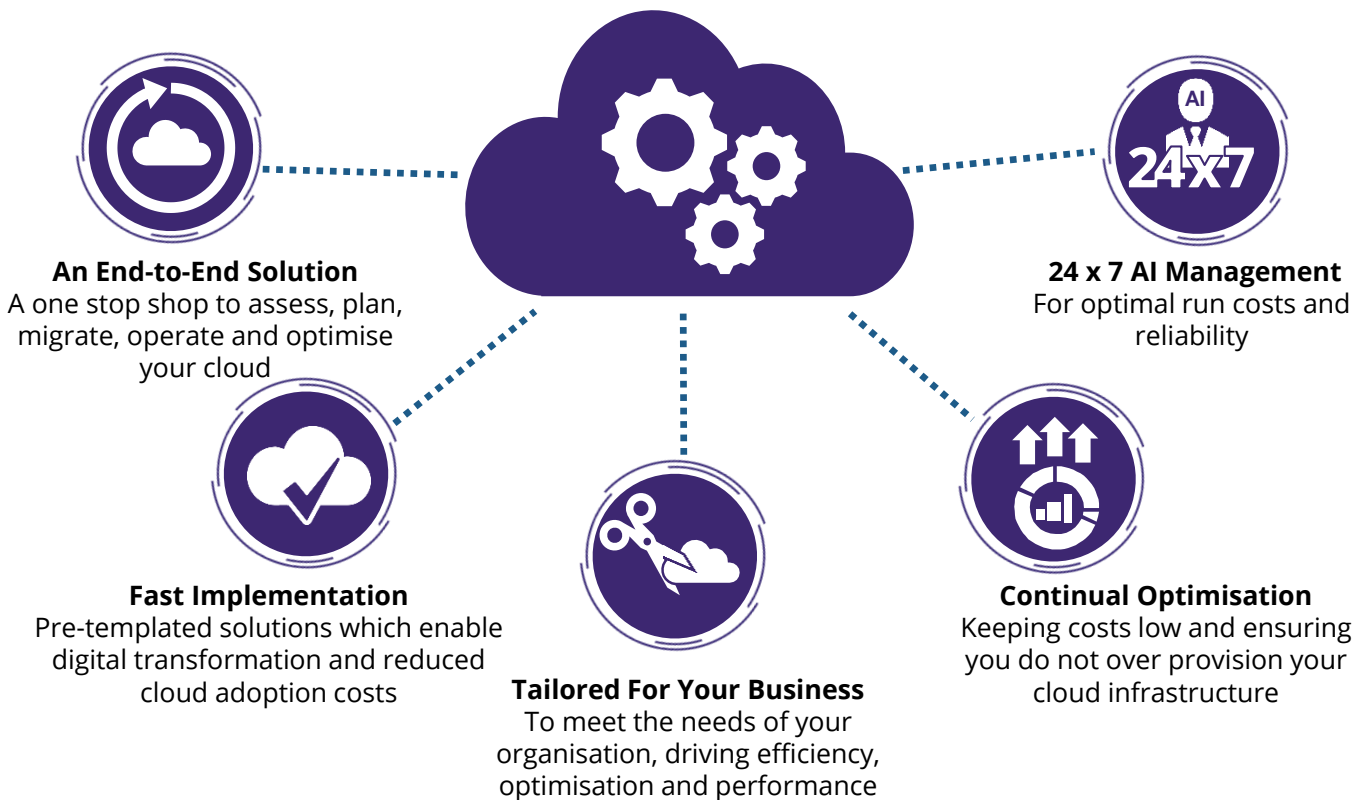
AI

24x7

An End-to-End Solution
A one stop shop to assess, plan, migrate, operate and optimise your cloud

24 x 7 AI Management
For optimal run costs and reliability

Fast Implementation
Pre-templated solutions which enable digital transformation and reduced cloud adoption costs

Tailored For Your Business
To meet the needs of your organisation, driving efficiency, optimisation and performance

Continual Optimisation
Keeping costs low and ensuring you do not over provision your cloud infrastructure